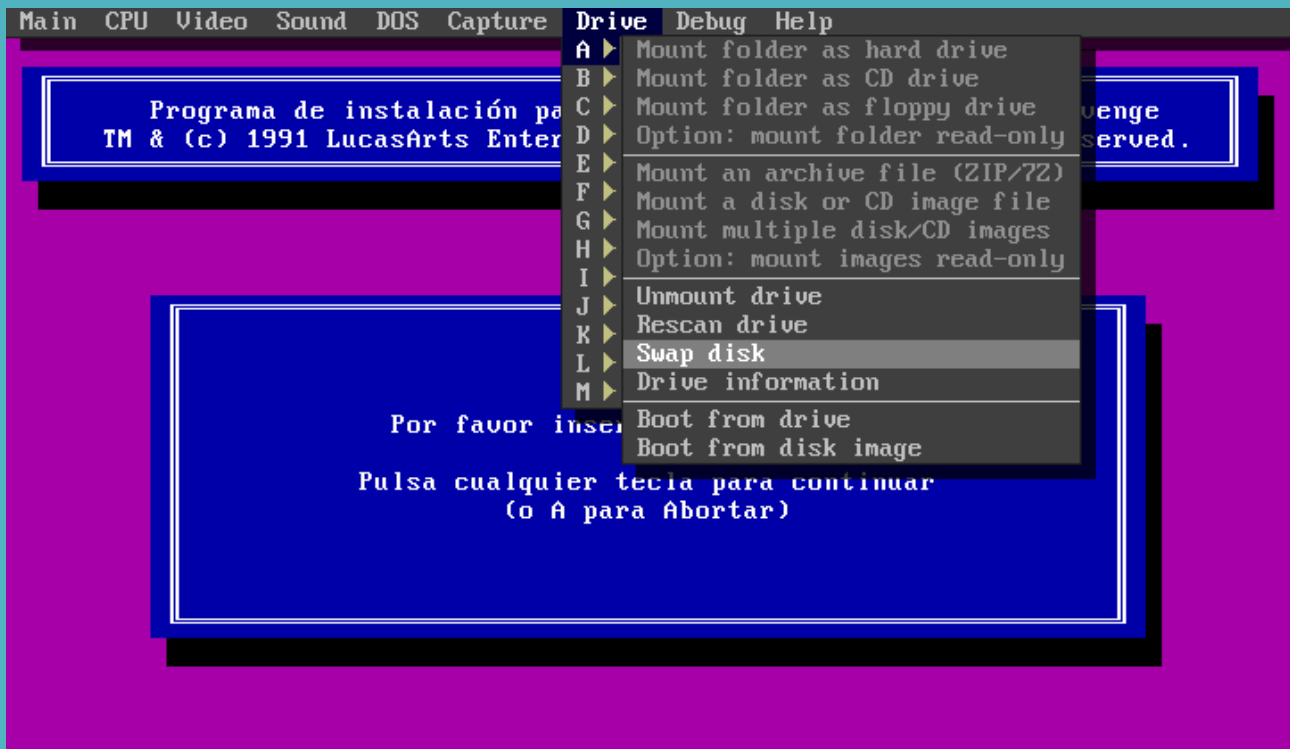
Main CPU Video Sound DOS Capture Drive Debug Help

A
B
C
D
E
F
G
H
I
J
K
L
M

Mount folder as hard drive
Mount folder as CD drive
Mount folder as floppy drive
Option: mount folder read-only
Mount an archive file (ZIP/7Z)
Mount a disk or CD image file
Mount multiple disk/CD images
Option: mount images read-only
Unmount drive
Rescan drive
Swap disk
Drive information
Boot from drive
Boot from disk image

Programa de instalación pa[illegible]venge
TM & (c) 1991 LucasArts Enter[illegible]served.

Por favor inse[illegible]

Pulsa cualquier tecla para continuar
(o A para Abortar)